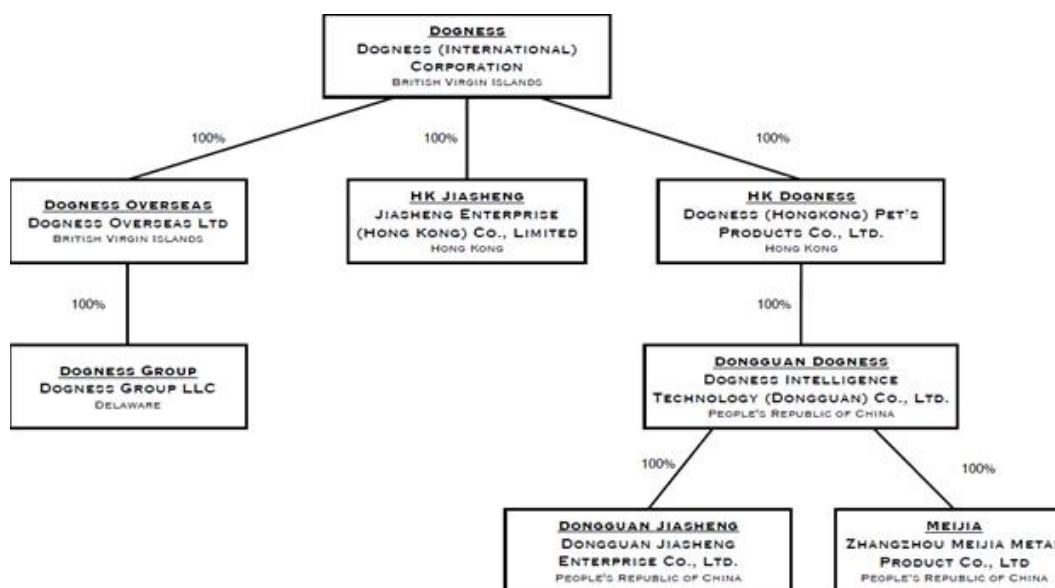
DOGNESS
DOGNESS (INTERNATIONAL) CORPORATION
BRITISH VIRGIN ISLANDS

100%

100%

100%

DOGNESS OVERSEAS
DOGNESS OVERSEAS LTD
BRITISH VIRGIN ISLANDS

HK JIASHENG
JIASHENG ENTERPRISE (HONG KONG) CO., LIMITED
HONG KONG

HK DOGNESS
DOGNESS (HONGKONG) PET'S PRODUCTS CO., LTD.
HONG KONG

100%

100%

DOGNESS GROUP
DOGNESS GROUP LLC
DELAWARE

DONGGUAN DOGNESS
DOGNESS INTELLIGENCE TECHNOLOGY (DONGGUAN) CO., LTD.
PEOPLE'S REPUBLIC OF CHINA

100%

100%

DONGGUAN JIASHENG
DONGGUAN JIASHENG ENTERPRISE CO., LTD.
PEOPLE'S REPUBLIC OF CHINA

MEIJIA
ZHANGZHOU MEIJIA META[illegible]
PRODUCT CO., LTD
PEOPLE'S REPUBLIC OF CHINA